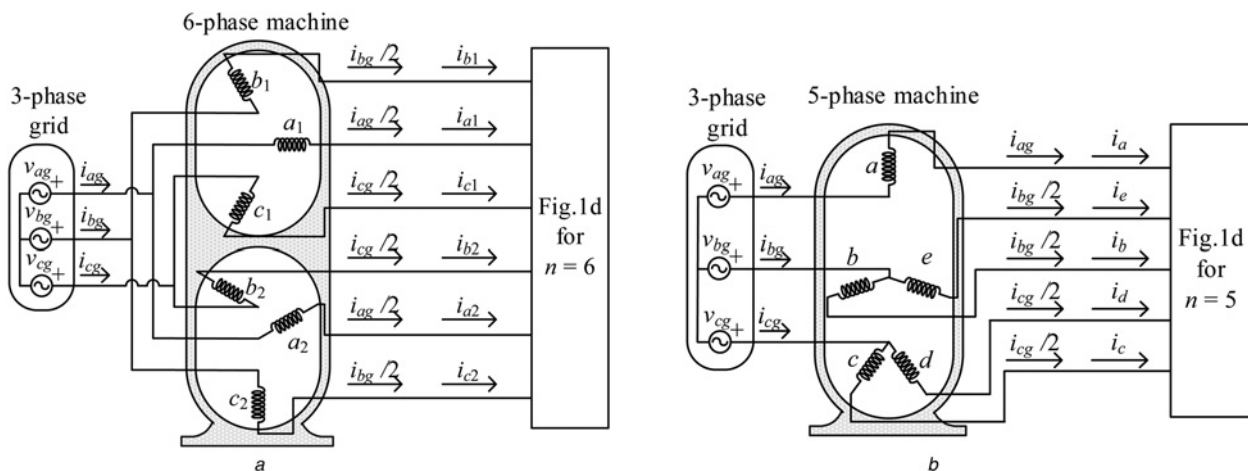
6-phase machine

3-phase grid

$v_{ag}$ + $i_{ag}$

$v_{bg}$ + $i_{bg}$

$v_{cg}$ + $i_{cg}$

$b_1$

$a_1$

$c_1$

$b_2$

$a_2$

$c_2$

$i_{bg}/2$ $i_{b1}$

$i_{ag}/2$ $i_{a1}$

$i_{cg}/2$ $i_{c1}$

$i_{cg}/2$ $i_{b2}$

$i_{ag}/2$ $i_{a2}$

$i_{bg}/2$ $i_{c2}$

Fig.1d for $n = 6$

a

3-phase grid

5-phase machine

$v_{ag}$ + $i_{ag}$

$v_{bg}$ + $i_{bg}$

$v_{cg}$ + $i_{cg}$

$a$

$b$

$e$

$c$

$d$

$i_{ag}$ $i_a$

$i_{bg}/2$ $i_e$

$i_{bg}/2$ $i_b$

$i_{cg}/2$ $i_d$

$i_{cg}/2$ $i_c$

Fig.1d for $n = 5$

b